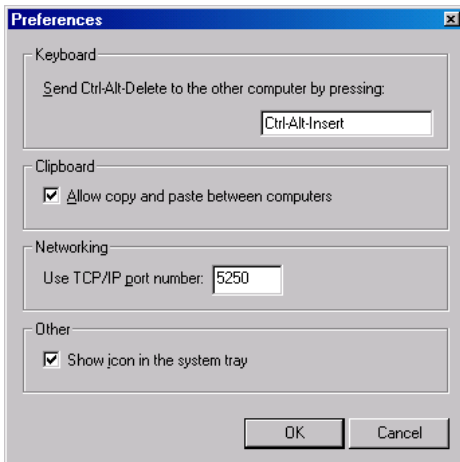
Preferences

Keyboard

Send Ctrl-Alt-Delete to the other computer by pressing:

Ctrl-Alt-Insert

Clipboard

Allow copy and paste between computers

Networking

Use TCP/IP port number: 5250

Other

Show icon in the system tray

OK

Cancel